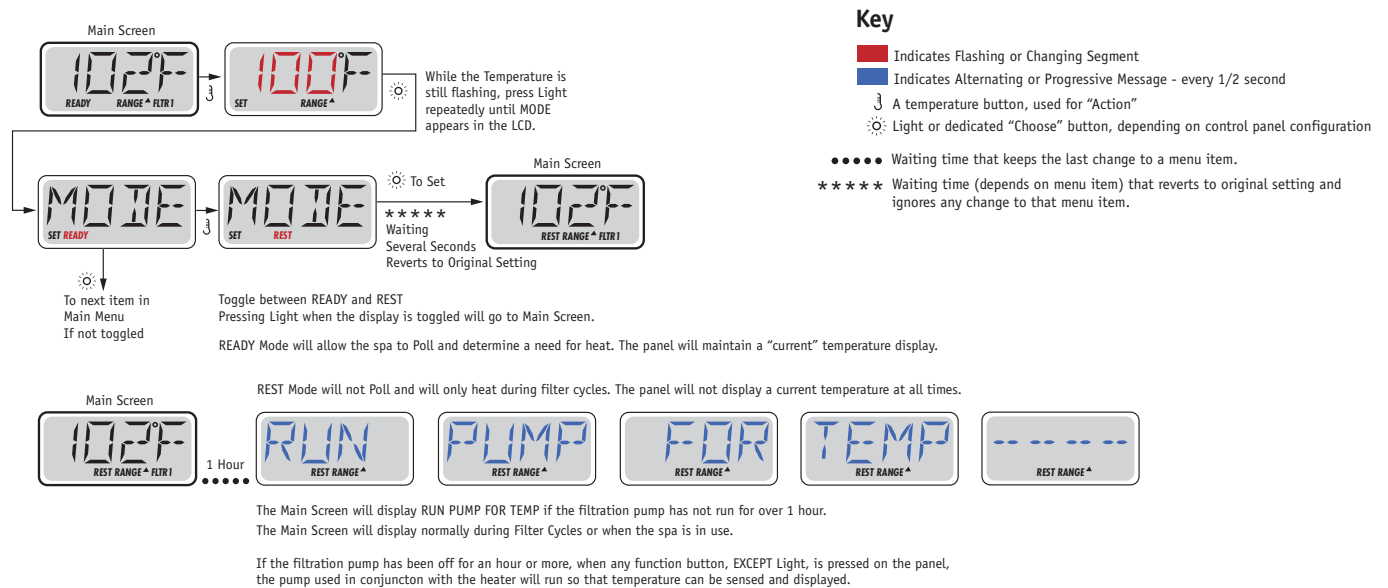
Main Screen

102°F
READY RANGE▲ FLTR 1

100°F
SET RANGE▲

While the Temperature is still flashing, press Light repeatedly until MODE appears in the LCD.

Key

Indicates Flashing or Changing Segment

Indicates Alternating or Progressive Message - every 1/2 second

A temperature button, used for "Action"

Light or dedicated "Choose" button, depending on control panel configuration

●●●●● Waiting time that keeps the last change to a menu item.

★★★★★ Waiting time (depends on menu item) that reverts to original setting and ignores any change to that menu item.

MODE
SET READY

MODE
SET REST

To Set

★★★★★
Waiting
Several Seconds
Reverts to Original Setting

Main Screen

102°F
REST RANGE▲ FLTR 1

To next item in Main Menu If not toggled

Toggle between READY and REST
Pressing Light when the display is toggled will go to Main Screen.

READY Mode will allow the spa to Poll and determine a need for heat. The panel will maintain a "current" temperature display.

REST Mode will not Poll and will only heat during filter cycles. The panel will not display a current temperature at all times.

Main Screen

102°F
REST RANGE▲ FLTR 1

1 Hour
●●●●●

RUN
REST RANGE▲

PUMP
REST RANGE▲

FOR
REST RANGE▲

TEMP
REST RANGE▲

-- -- -- --
REST RANGE▲

The Main Screen will display RUN PUMP FOR TEMP if the filtration pump has not run for over 1 hour.
The Main Screen will display normally during Filter Cycles or when the spa is in use.

If the filtration pump has been off for an hour or more, when any function button, EXCEPT Light, is pressed on the panel, the pump used in conjuncton with the heater will run so that temperature can be sensed and displayed.